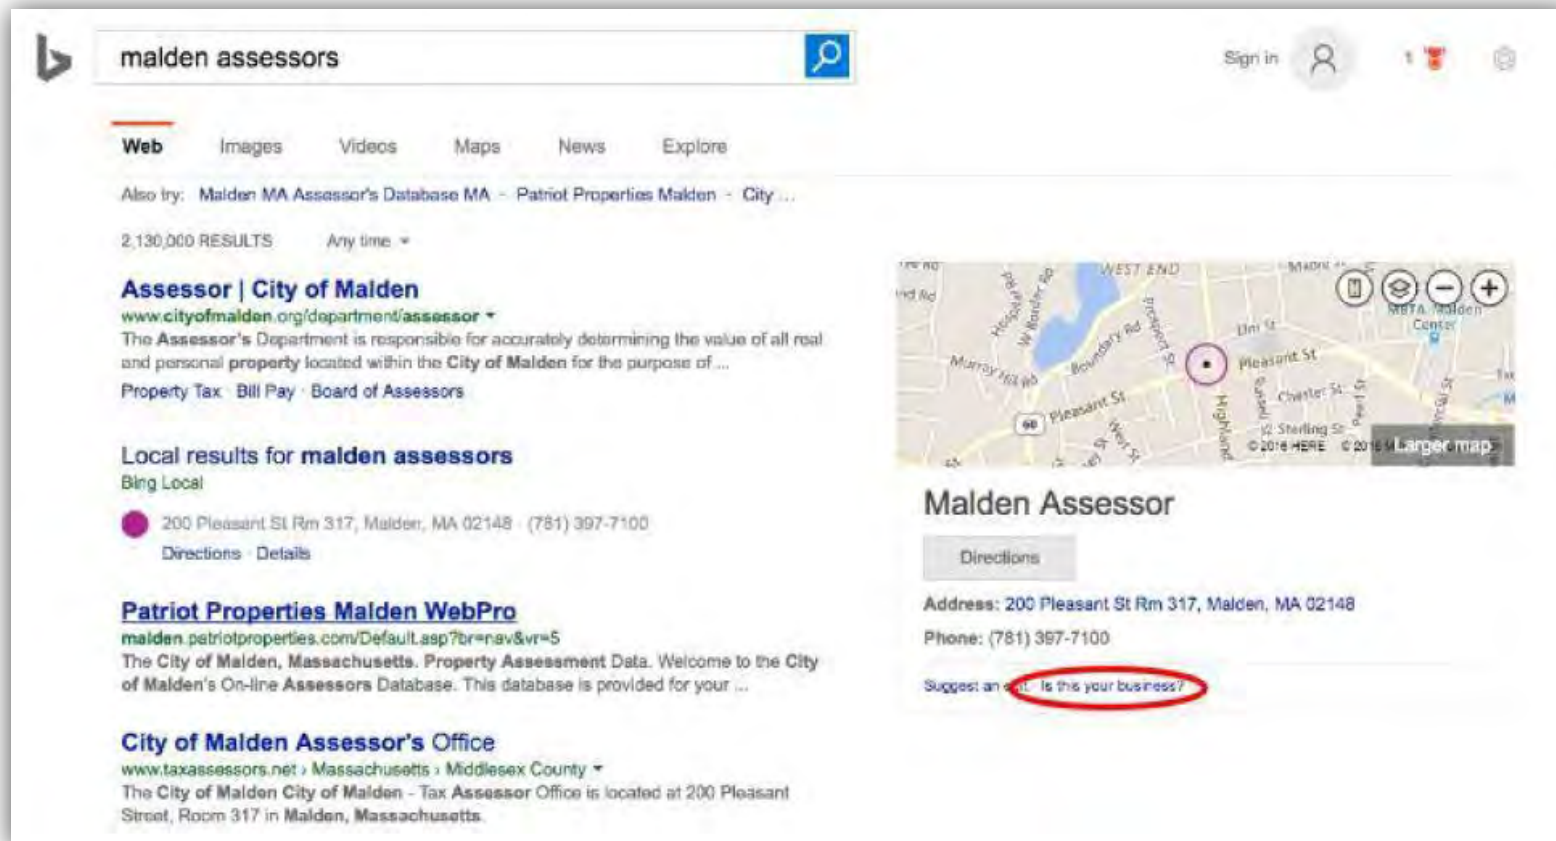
malden assessors

Sign in 1

Web Images Videos Maps News Explore

Also try: Malden MA Assessor's Database MA · Patriot Properties Malden · City ...

2,130,000 RESULTS Any time ▾

Assessor | City of Malden
www.cityofmalden.org/department/assessor ▾
The Assessor's Department is responsible for accurately determining the value of all real and personal property located within the City of Malden for the purpose of ...
Property Tax · Bill Pay · Board of Assessors

Local results for malden assessors
Bing Local

200 Pleasant St Rm 317, Malden, MA 02148 · (781) 397-7100
Directions · Details

Patriot Properties Malden WebPro
malden.patriotproperties.com/Default.asp?br=nav&vr=5
The City of Malden, Massachusetts. Property Assessment Data. Welcome to the City of Malden's On-line Assessors Database. This database is provided for your ...

City of Malden Assessor's Office
www.taxassessors.net › Massachusetts › Middlesex County ▾
The City of Malden City of Malden - Tax Assessor Office is located at 200 Pleasant Street, Room 317 in Malden, Massachusetts.

WEST END Murray Hill Rd Boundary Rd Prospect St Pleasant St Elm St Chester St Sterling St Highland 60 MBTA Malden Center ©2016 HERE Larger map

Malden Assessor

Directions

Address: 200 Pleasant St Rm 317, Malden, MA 02148

Phone: (781) 397-7100

Suggest an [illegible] · Is this your business?